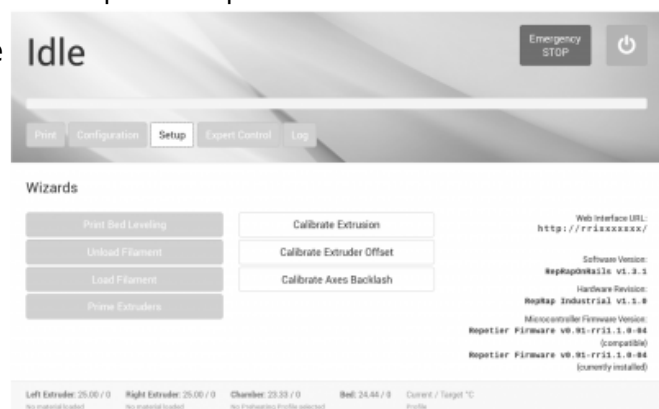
Idle

Emergency STOP

Print Configuration Setup Expert Control Log

Wizards

Print Bed Levelling
Unload Filament
Load Filament
Prime Extruders

Calibrate Extrusion
Calibrate Extruder Offset
Calibrate Axes Backlash

Web Interface URL:
http://rrixxxxxxx/

Software Version:
RepRapOnRails v1.3.1

Hardware Revision:
RepRap Industrial v1.1.0

Microcontroller Firmware Version:
Repetier Firmware v0.91-rri1.1.0-04
(compatible)
Repetier Firmware v0.91-rri1.1.0-04
(currently installed)

Left Extruder: 25.00 / 0 Right Extruder: 25.00 / 0 Chamber: 23.33 / 0 Bed: 24.44 / 0 Current / Target °C
No material loaded No material loaded No Preheating Profile selected Profile